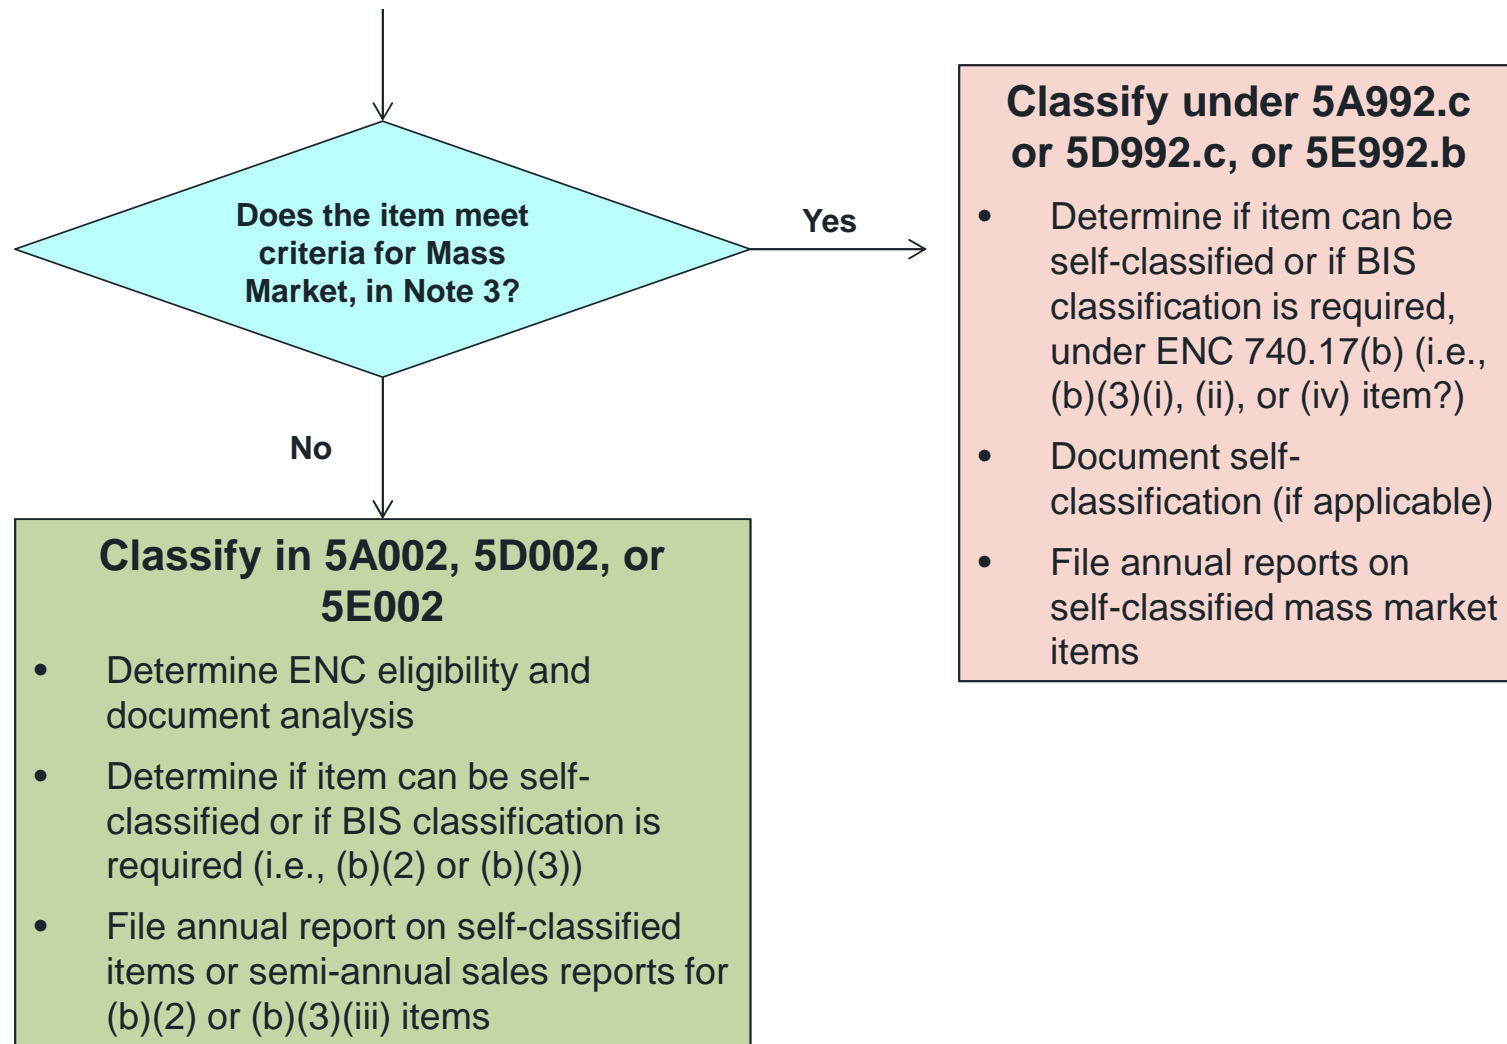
Does the item meet criteria for Mass Market, in Note 3?

Yes

Classify under 5A992.c or 5D992.c, or 5E992.b

- Determine if item can be self-classified or if BIS classification is required, under ENC 740.17(b) (i.e., (b)(3)(i), (ii), or (iv) item?)
- Document self-classification (if applicable)
- File annual reports on self-classified mass market items

No

Classify in 5A002, 5D002, or 5E002

- Determine ENC eligibility and document analysis
- Determine if item can be self-classified or if BIS classification is required (i.e., (b)(2) or (b)(3))
- File annual report on self-classified items or semi-annual sales reports for (b)(2) or (b)(3)(iii) items